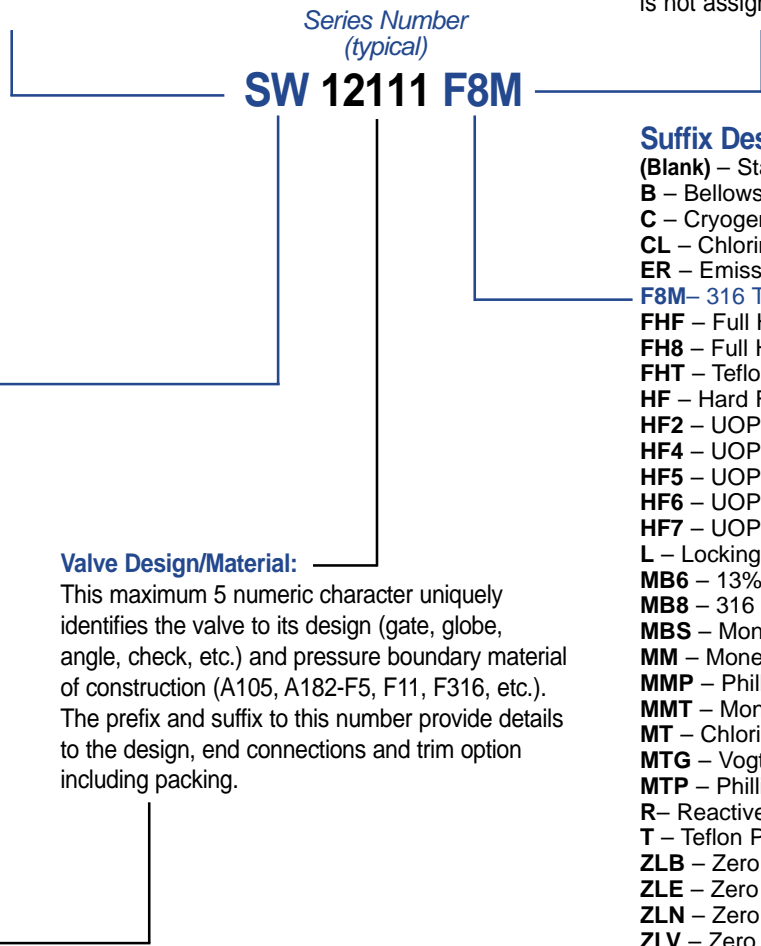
is not assig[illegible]

Series Number
(typical)

SW 12111 F8M

Suffix Des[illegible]
(Blank) – St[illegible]
B – Bellows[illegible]
C – Cryoge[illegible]
CL – Chlori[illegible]
ER – Emiss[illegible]
F8M– 316 T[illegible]
FHF – Full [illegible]
FH8 – Full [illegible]
FHT – Teflo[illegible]
HF – Hard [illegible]
HF2 – UOP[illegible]
HF4 – UOP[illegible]
HF5 – UOP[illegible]
HF6 – UOP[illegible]
HF7 – UOP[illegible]
L – Locking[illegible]
MB6 – 13%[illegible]
MB8 – 316 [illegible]
MBS – Mon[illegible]
MM – Mone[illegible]
MMP – Phil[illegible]
MMT – Mon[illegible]
MT – Chlori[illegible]
MTG – Vog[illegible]
MTP – Phill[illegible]
R– Reactive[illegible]
T – Teflon P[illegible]
ZLB – Zero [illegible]
ZLE – Zero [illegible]
ZLN – Zero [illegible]
ZLV – Zero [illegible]

Valve Design/Material:
This maximum 5 numeric character uniquely identifies the valve to its design (gate, globe, angle, check, etc.) and pressure boundary material of construction (A105, A182-F5, F11, F316, etc.). The prefix and suffix to this number provide details to the design, end connections and trim option including packing.